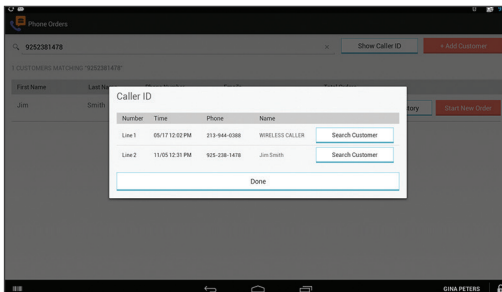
Phone Orders

9252381478

×

Show Caller ID

+ Add Customer

1 CUSTOMERS MATCHING "9252381478"

| First Name | Last N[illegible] |
|---|---|
| Jim | Smith |

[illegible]tory

Start New Order

Caller ID

| Number | Time | Phone | Name | |
|---|---|---|---|---|
| Line 1 | 05/17 12:02 PM | 213-944-0388 | WIRELESS CALLER | Search Customer |
| Line 2 | 11/05 12:31 PM | 925-238-1478 | Jim Smith | Search Customer |

Done

GINA PETERS